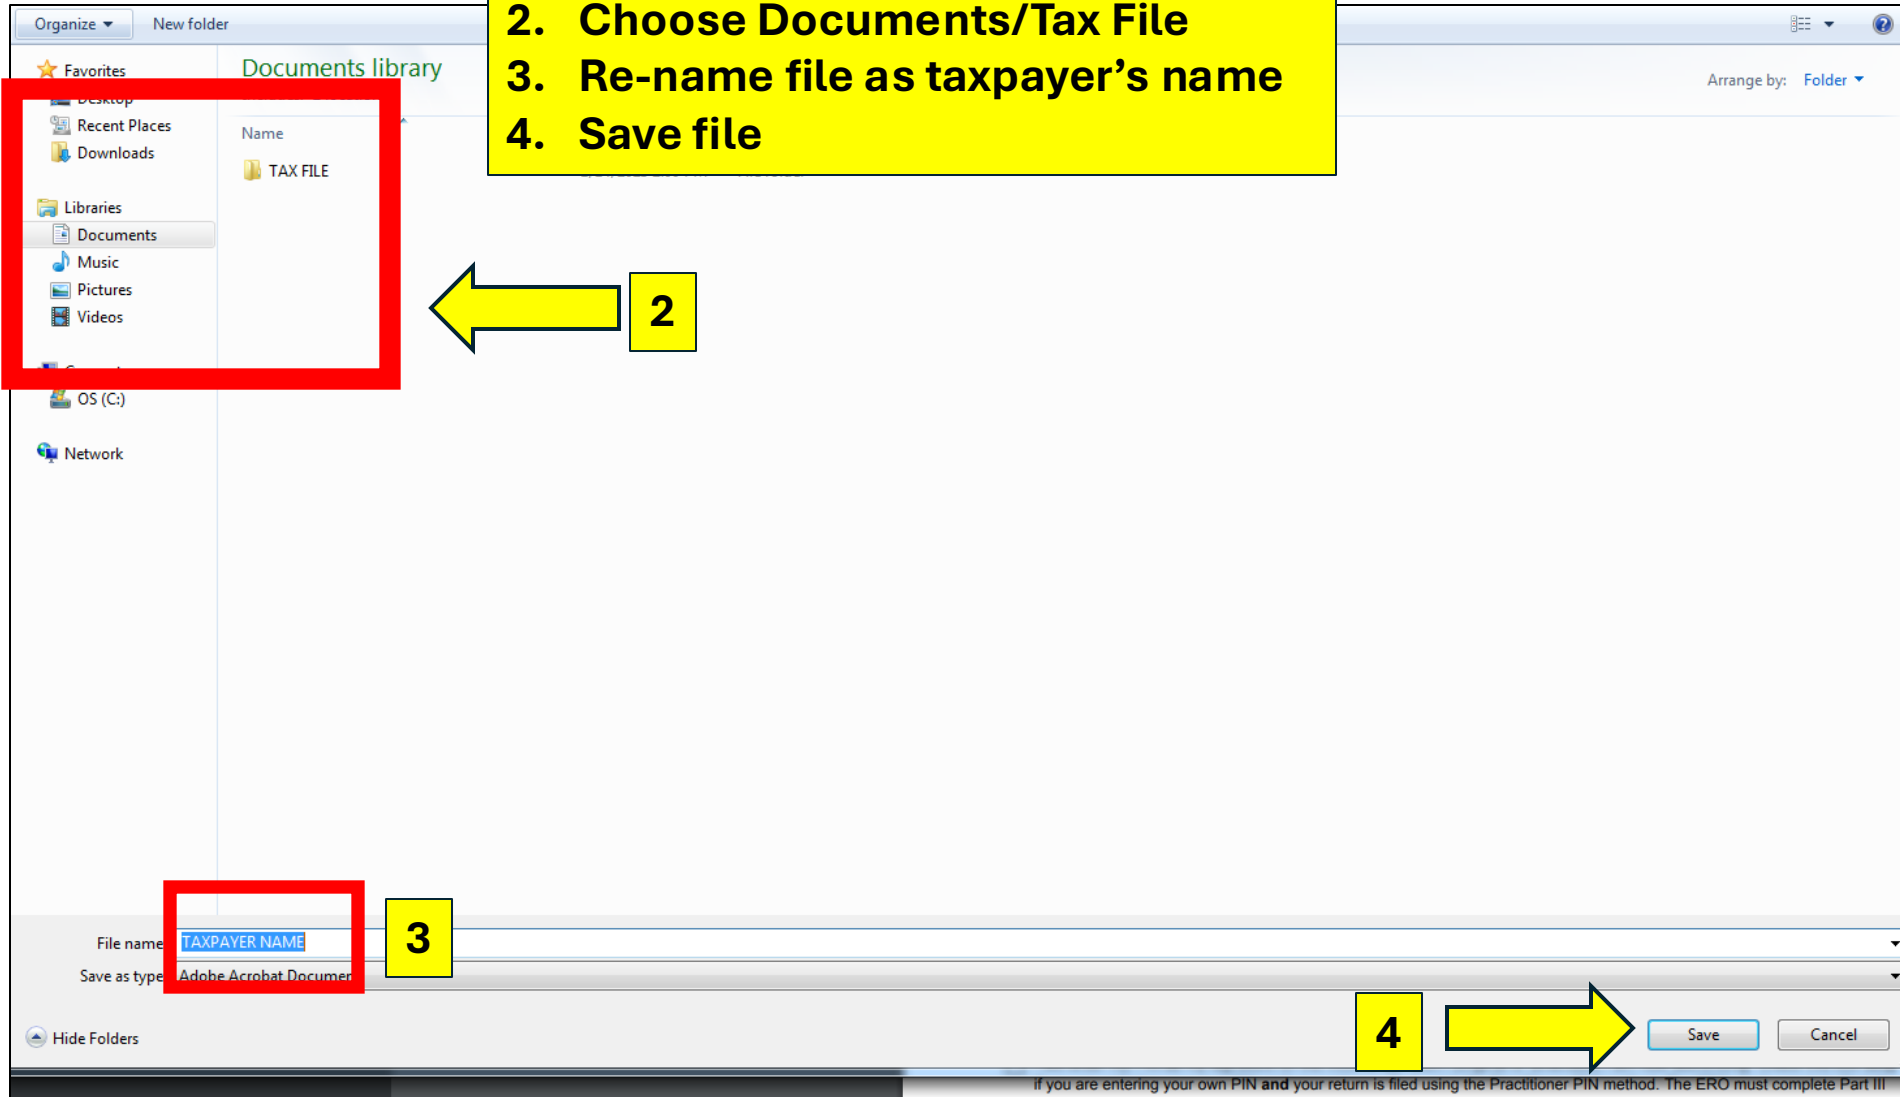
Organize ▾ New folder

2. Choose Documents/Tax File
3. Re-name file as taxpayer's name
4. Save file

Favorites
Desktop
Recent Places
Downloads

Libraries
Documents
Music
Pictures
Videos

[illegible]
OS (C:)

Network

Documents library

Arrange by: Folder ▾

Name

TAX FILE

2

File name: TAXPAYER NAME
Save as type: Adobe Acrobat Documen

3

Hide Folders

4

Save Cancel

If you are entering your own PIN and your return is filed using the Practitioner PIN method. The ERO must complete Part III